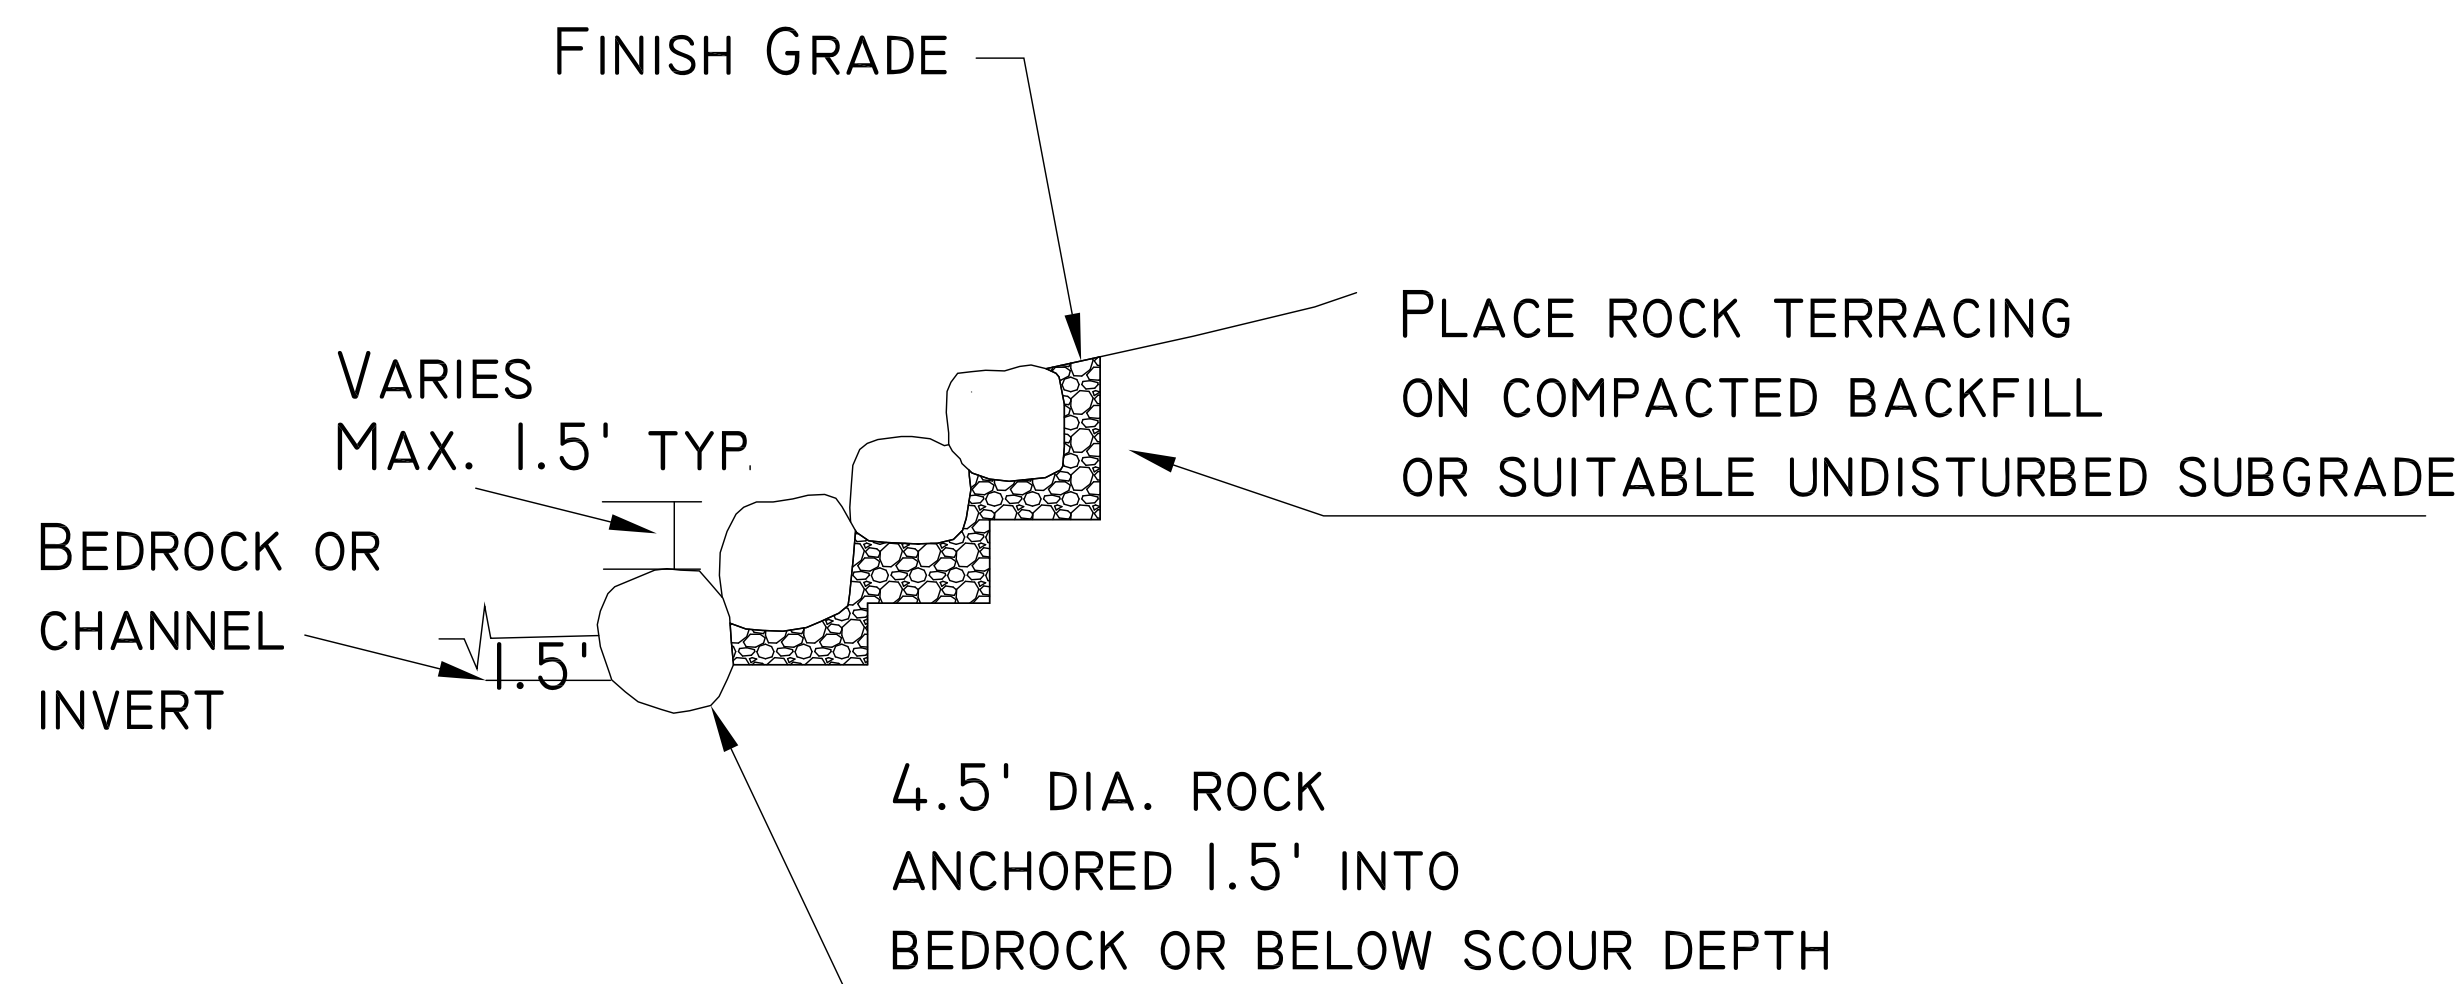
FINISH GRADE

PLACE ROCK TERRACING ON COMPACTED BACKFILL OR SUITABLE UNDISTURBED SUBGRADE

VARIES MAX. 1.5' TYP.

BEDROCK OR CHANNEL INVERT

1.5'

4.5' DIA. ROCK ANCHORED 1.5' INTO BEDROCK OR BELOW SCOUR DEPTH